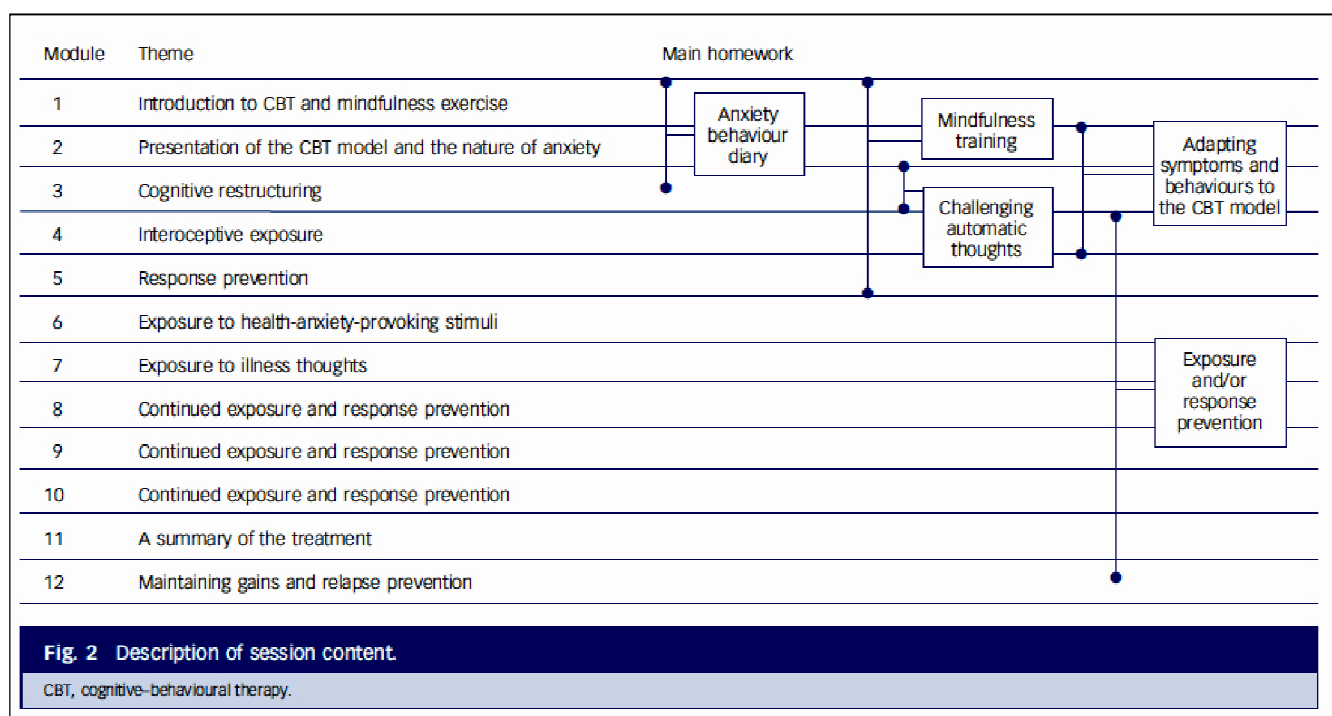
| Module | Theme |
|---|---|
| 1 | Introduction to CBT and mindfulness exercise |
| 2 | Presentation of the CBT model and the nature of anxiety |
| 3 | Cognitive restructuring |
| 4 | Interoceptive exposure |
| 5 | Response prevention |
| 6 | Exposure to health-anxiety-provoking stimuli |
| 7 | Exposure to illness thoughts |
| 8 | Continued exposure and response prevention |
| 9 | Continued exposure and response prevention |
| 10 | Continued exposure and response prevention |
| 11 | A summary of the treatment |
| 12 | Maintaining gains and relapse prevention |

Main homework

Anxiety behaviour diary

Mindfulness training

Challenging automatic thoughts

Adapting symptoms and behaviours to the CBT model

Exposure and/or response prevention

Fig. 2 Description of session content.

CBT, cognitive–behavioural therapy.